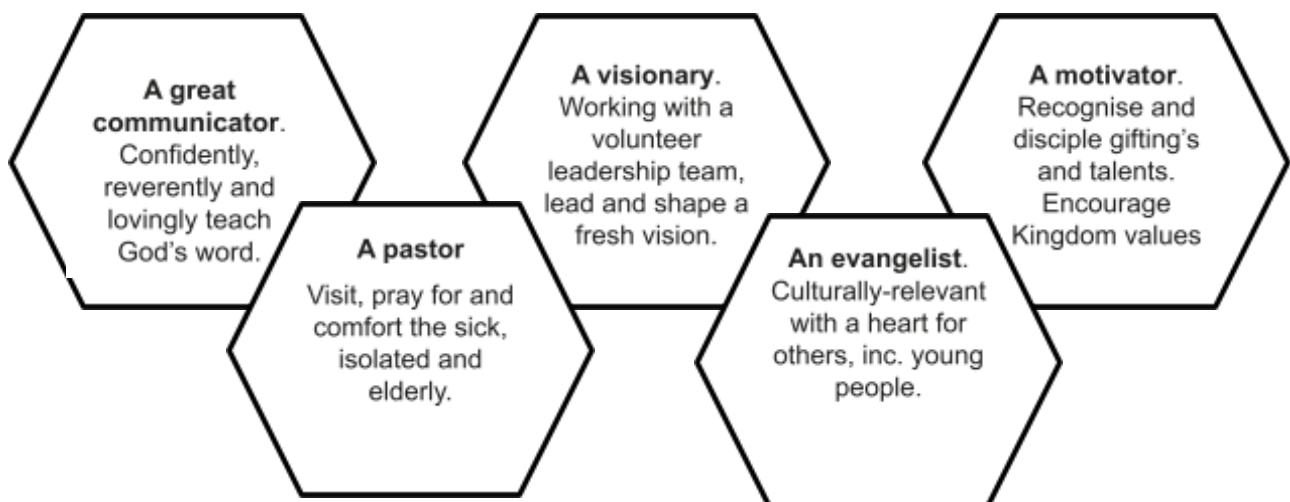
**A great communicator**. Confidently, reverently and lovingly teach God's word.

**A pastor**

Visit, pray for and comfort the sick, isolated and elderly.

**A visionary**. Working with a volunteer leadership team, lead and shape a fresh vision.

**An evangelist**. Culturally-relevant with a heart for others, inc. young people.

**A motivator**. Recognise and disciple gifting's and talents. Encourage Kingdom values